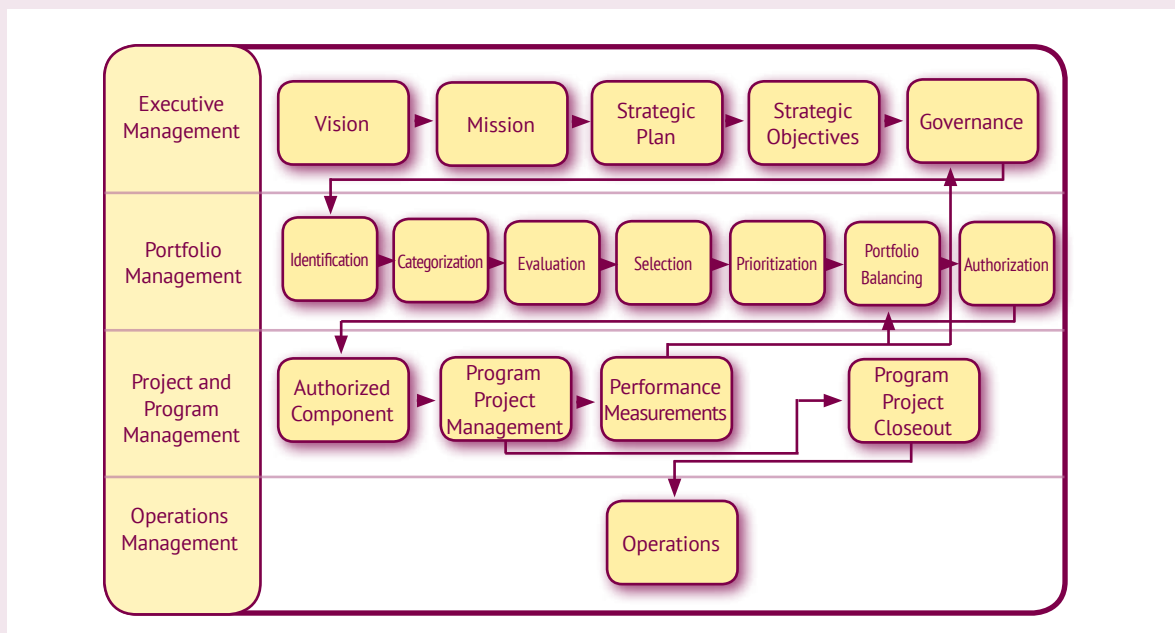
Executive Management

Vision

Mission

Strategic Plan

Strategic Objectives

Governance

Portfolio Management

Identification

Categorization

Evaluation

Selection

Prioritization

Portfolio Balancing

Authorization

Project and Program Management

Authorized Component

Program Project Management

Performance Measurements

Program Project Closeout

Operations Management

Operations